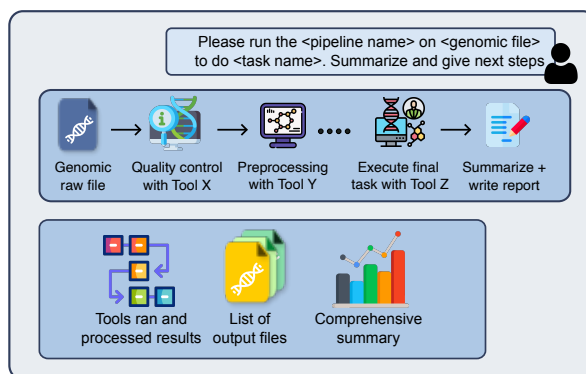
Please run the <pipeline name> on <genomic file> to do <task name>. Summarize and give next steps

Genomic raw file

Quality control with Tool X

Preprocessing with Tool Y

Execute final task with Tool Z

Summarize + write report

Tools ran and processed results

List of output files

Comprehensive summary